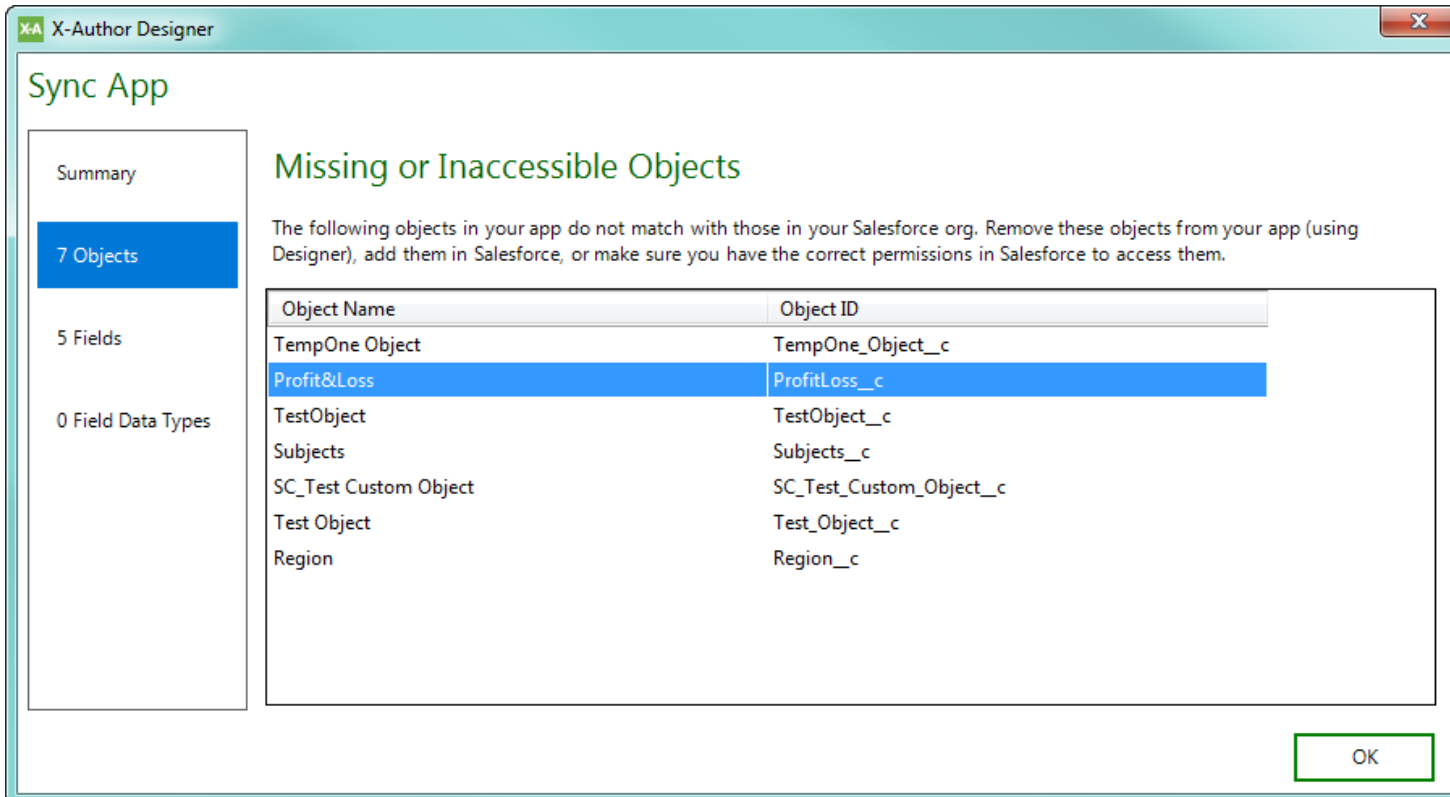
X-A X-Author Designer

Sync App

Summary

7 Objects

5 Fields

0 Field Data Types

Missing or Inaccessible Objects

The following objects in your app do not match with those in your Salesforce org. Remove these objects from your app (using Designer), add them in Salesforce, or make sure you have the correct permissions in Salesforce to access them.

| Object Name | Object ID |
|---|---|
| TempOne Object | TempOne_Object__c |
| Profit&Loss | ProfitLoss__c |
| TestObject | TestObject__c |
| Subjects | Subjects__c |
| SC_Test Custom Object | SC_Test_Custom_Object__c |
| Test Object | Test_Object__c |
| Region | Region__c |

OK